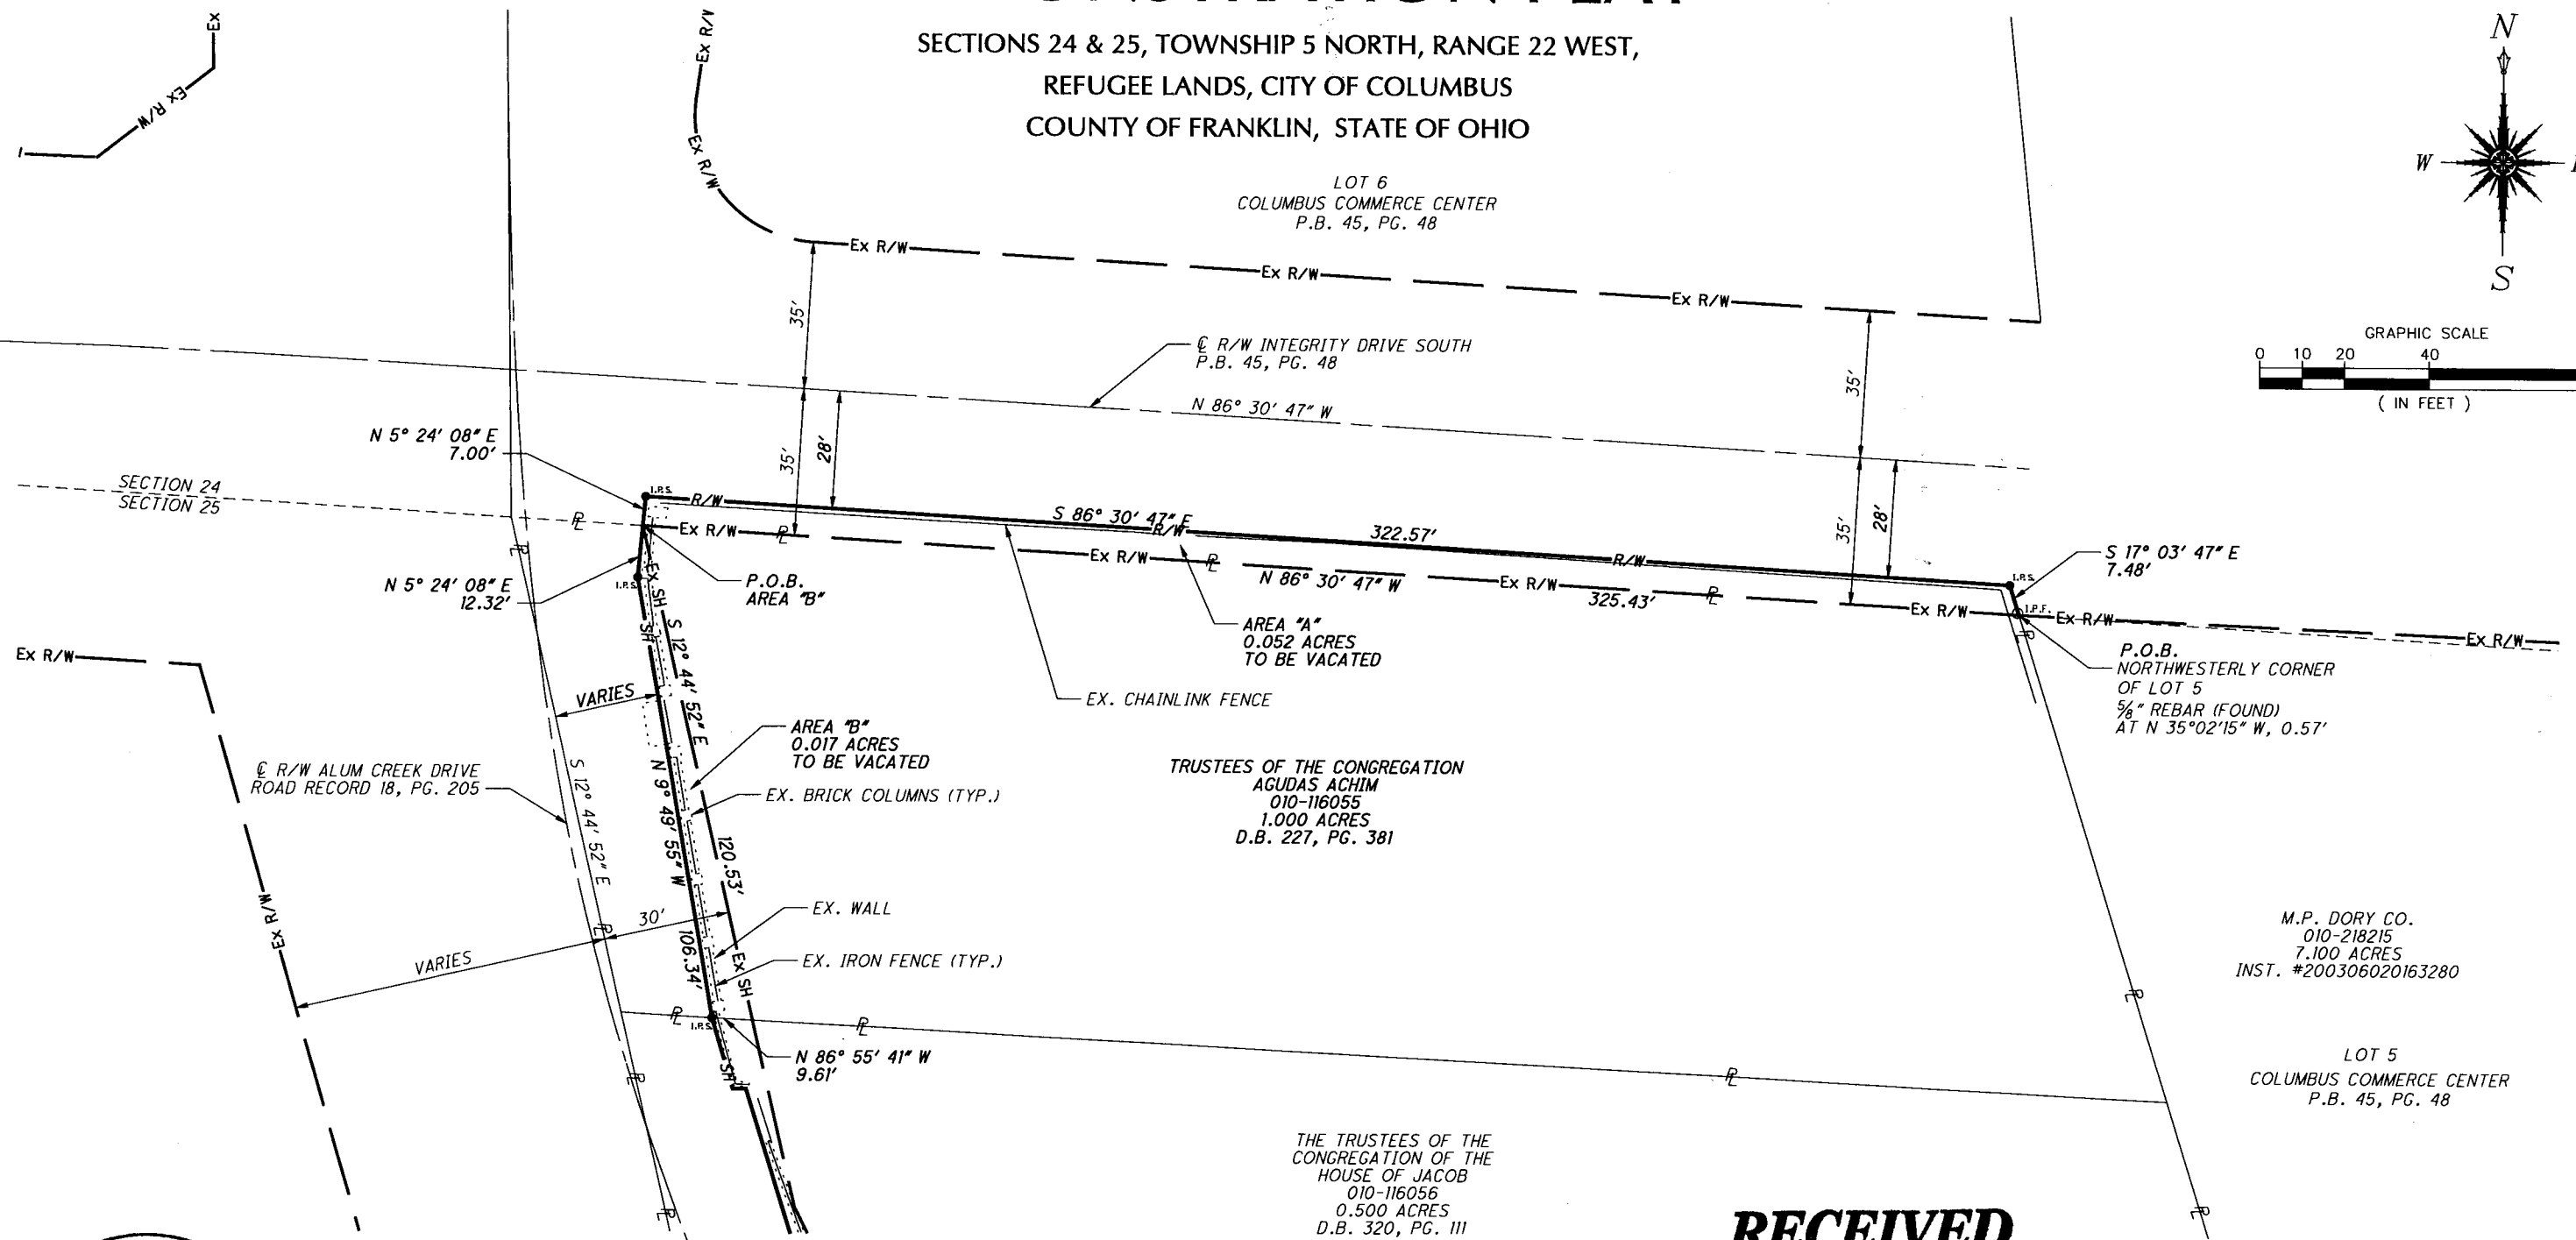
SECTIONS 24 & 25, TOWNSHIP 5 NORTH, RANGE 22 WEST,
REFUGEE LANDS, CITY OF COLUMBUS
COUNTY OF FRANKLIN, STATE OF OHIO

N
W
S

GRAPHIC SCALE
0 10 20 40
( IN FEET )

Ex
Ex R/W
Ex R/W
Ex R/W

LOT 6
COLUMBUS COMMERCE CENTER
P.B. 45, PG. 48

Ex R/W
Ex R/W
Ex R/W

35'
35'
28'
35'
35'
28'

℄ R/W INTEGRITY DRIVE SOUTH
P.B. 45, PG. 48

N 86° 30' 47" W

N 5° 24' 08" E
7.00'

SECTION 24
SECTION 25

I.R.S.
R/W
Ex R/W
S 86° 30' 47" E
R/W
322.57'
R/W

Ex R/W
N 86° 30' 47" W
Ex R/W
325.43'
Ex R/W

I.R.S.
S 17° 03' 47" E
7.48'
I.P.F.
Ex R/W
Ex R/W

N 5° 24' 08" E
12.32'
I.R.S.
P.O.B.
AREA "B"
Ex SH
SH
S 12° 44' 52" E

AREA "A"
0.052 ACRES
TO BE VACATED

EX. CHAINLINK FENCE

P.O.B.
NORTHWESTERLY CORNER
OF LOT 5
⅝" REBAR (FOUND)
AT N 35°02'15" W, 0.57'

Ex R/W
VARIES
AREA "B"
0.017 ACRES
TO BE VACATED

℄ R/W ALUM CREEK DRIVE
ROAD RECORD 18, PG. 205

S 12° 44' 52" E
N 9° 49' 55" W
EX. BRICK COLUMNS (TYP.)
120.53'

TRUSTEES OF THE CONGREGATION
AGUDAS ACHIM
010-116055
1.000 ACRES
D.B. 227, PG. 381

M.P. DORY CO.
010-218215
7.100 ACRES
INST. #200306020163280

Ex R/W
30'
EX. WALL
106.34'
Ex SH
EX. IRON FENCE (TYP.)
VARIES

I.R.S.
N 86° 55' 41" W
9.61'
SH

LOT 5
COLUMBUS COMMERCE CENTER
P.B. 45, PG. 48

THE TRUSTEES OF THE
CONGREGATION OF THE
HOUSE OF JACOB
010-116056
0.500 ACRES
D.B. 320, PG. 111

RECEIVED